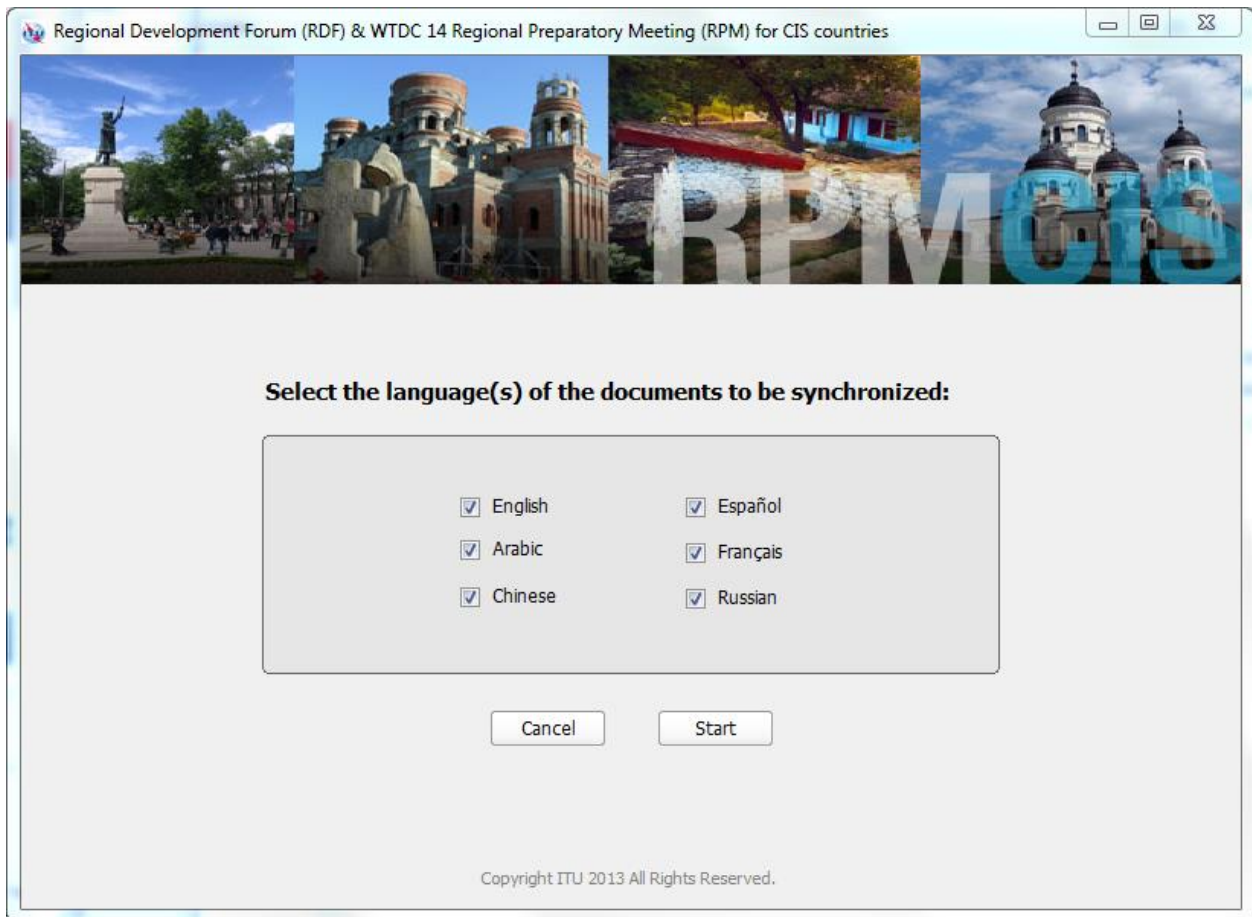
Regional Development Forum (RDF) & WTDC 14 Regional Preparatory Meeting (RPM) for CIS countries

RPMCIS

Select the language(s) of the documents to be synchronized:

English
Arabic
Chinese
Español
Français
Russian

Cancel
Start

Copyright ITU 2013 All Rights Reserved.